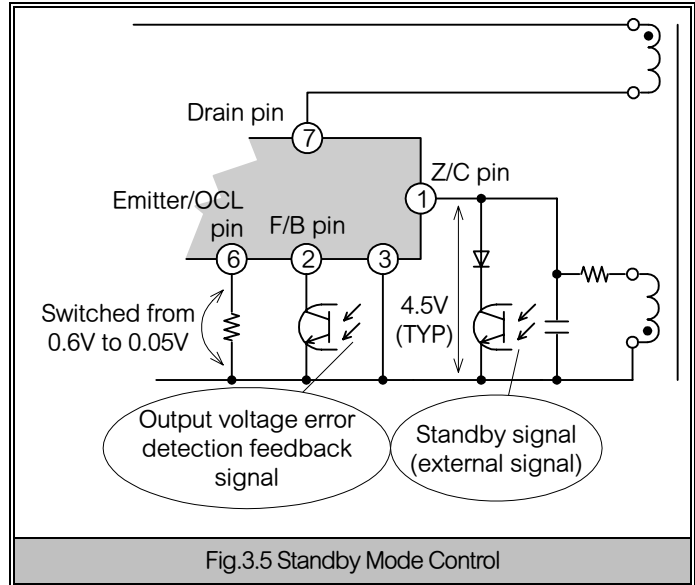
Drain pin

7

Z/C pin

1

Emitter/OCL pin

F/B pin

6

2

3

Switched from 0.6V to 0.05V

4.5V (TYP)

Output voltage error detection feedback signal

Standby signal (external signal)

Fig.3.5 Standby Mode Control